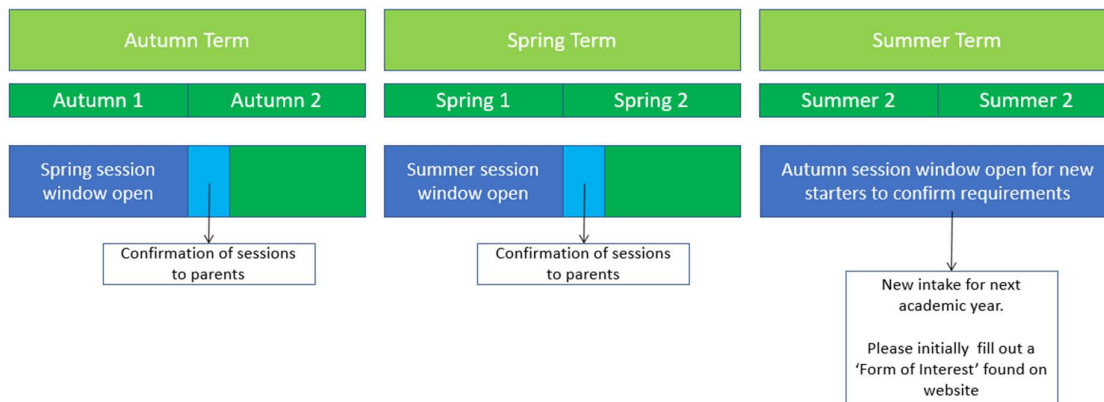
Autumn Term

Spring Term

Summer Term

Autumn 1

Autumn 2

Spring 1

Spring 2

Summer 2

Summer 2

Spring session window open

Confirmation of sessions to parents

Summer session window open

Confirmation of sessions to parents

Autumn session window open for new starters to confirm requirements

New intake for next academic year.

Please initially fill out a 'Form of Interest' found on website